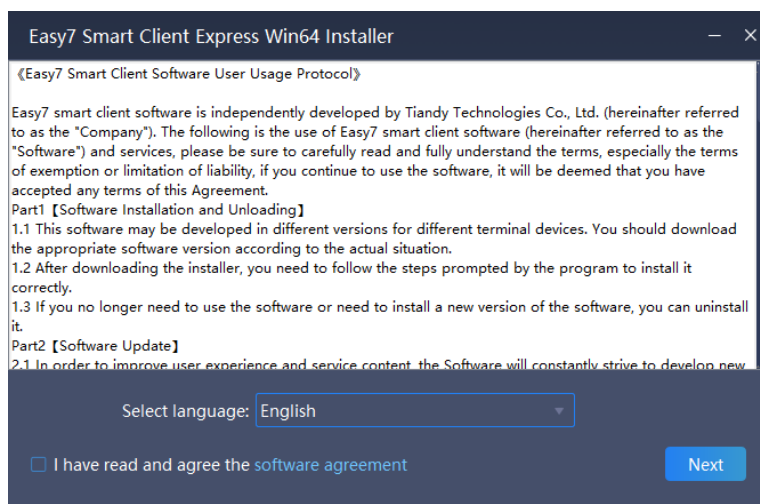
Easy7 Smart Client Express Win64 Installer

《Easy7 Smart Client Software User Usage Protocol》

Easy7 smart client software is independently developed by Tiandy Technologies Co., Ltd. (hereinafter referred to as the "Company"). The following is the use of Easy7 smart client software (hereinafter referred to as the "Software") and services, please be sure to carefully read and fully understand the terms, especially the terms of exemption or limitation of liability, if you continue to use the software, it will be deemed that you have accepted any terms of this Agreement.
Part1【Software Installation and Unloading】
1.1 This software may be developed in different versions for different terminal devices. You should download the appropriate software version according to the actual situation.
1.2 After downloading the installer, you need to follow the steps prompted by the program to install it correctly.
1.3 If you no longer need to use the software or need to install a new version of the software, you can uninstall it.
Part2【Software Update】
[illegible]

Select language: English

I have read and agree the software agreement

Next